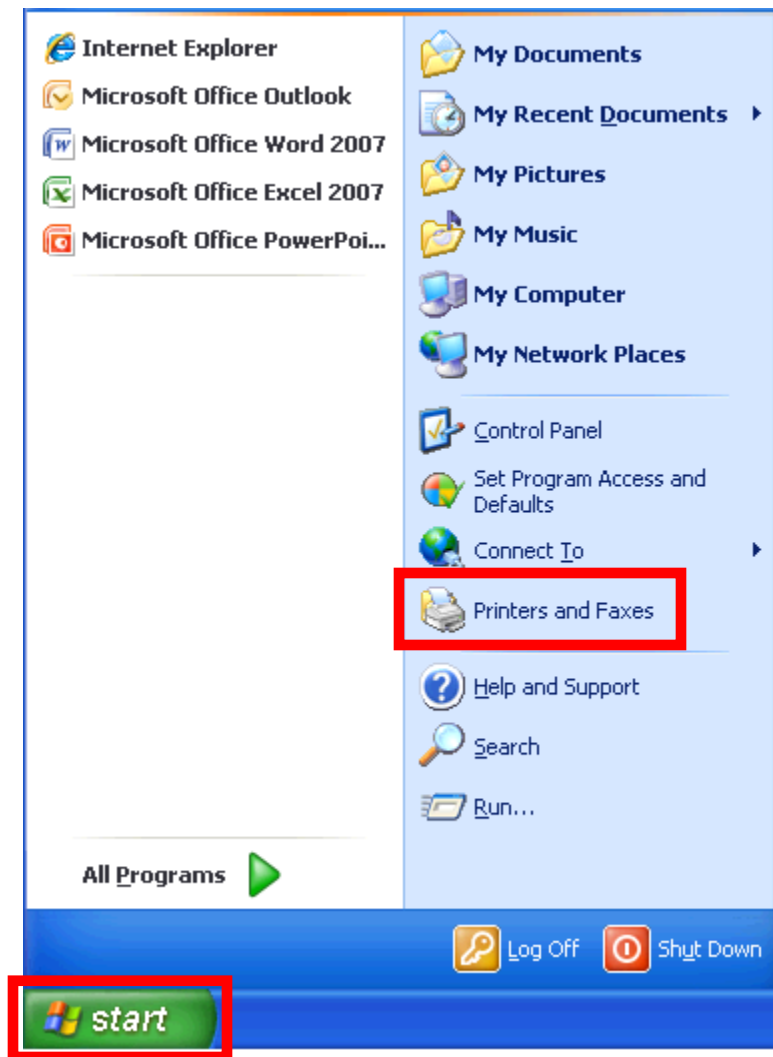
Internet Explorer
Microsoft Office Outlook
Microsoft Office Word 2007
Microsoft Office Excel 2007
Microsoft Office PowerPoi...

All Programs

My Documents
My Recent Documents
My Pictures
My Music
My Computer
My Network Places

Control Panel
Set Program Access and Defaults
Connect To
Printers and Faxes

Help and Support
Search
Run...

Log Off
Shut Down

start